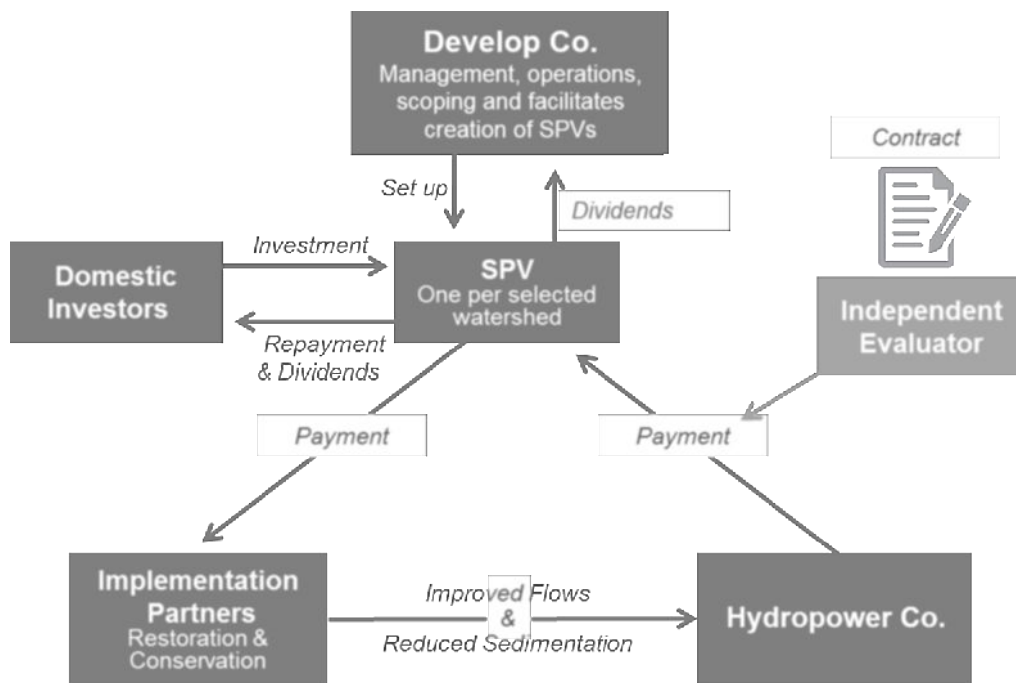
Develop Co.
Management, operations, scoping and facilitates creation of SPVs

Contract

Set up

Dividends

Investment

Domestic Investors

SPV
One per selected watershed

Repayment & Dividends

Independent Evaluator

Payment

Payment

Implementation Partners
Restoration & Conservation

Improved Flows
&
Reduced Sedimentation

Hydropower Co.